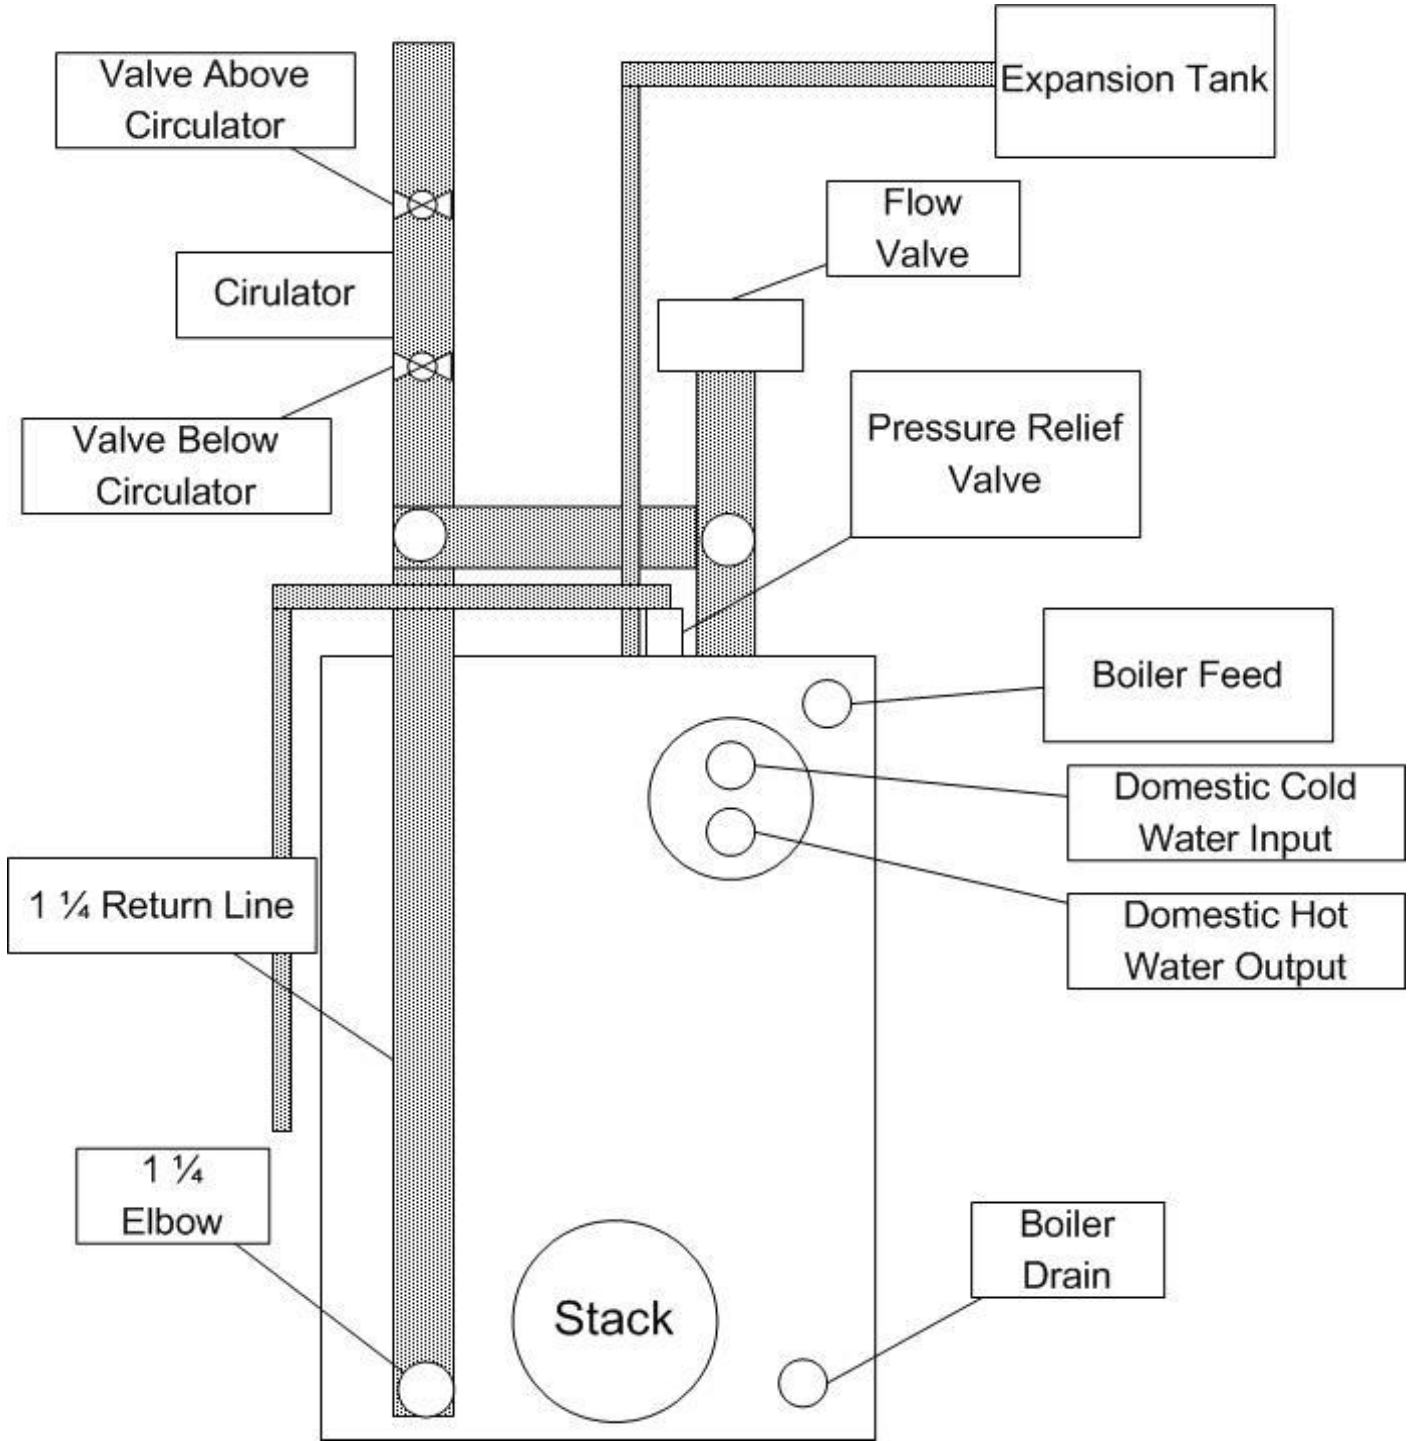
Valve Above Circulator

Expansion Tank

Flow Valve

Cirulator

Valve Below Circulator

Pressure Relief Valve

Boiler Feed

Domestic Cold Water Input

Domestic Hot Water Output

1 ¼ Return Line

1 ¼ Elbow

Boiler Drain

Stack